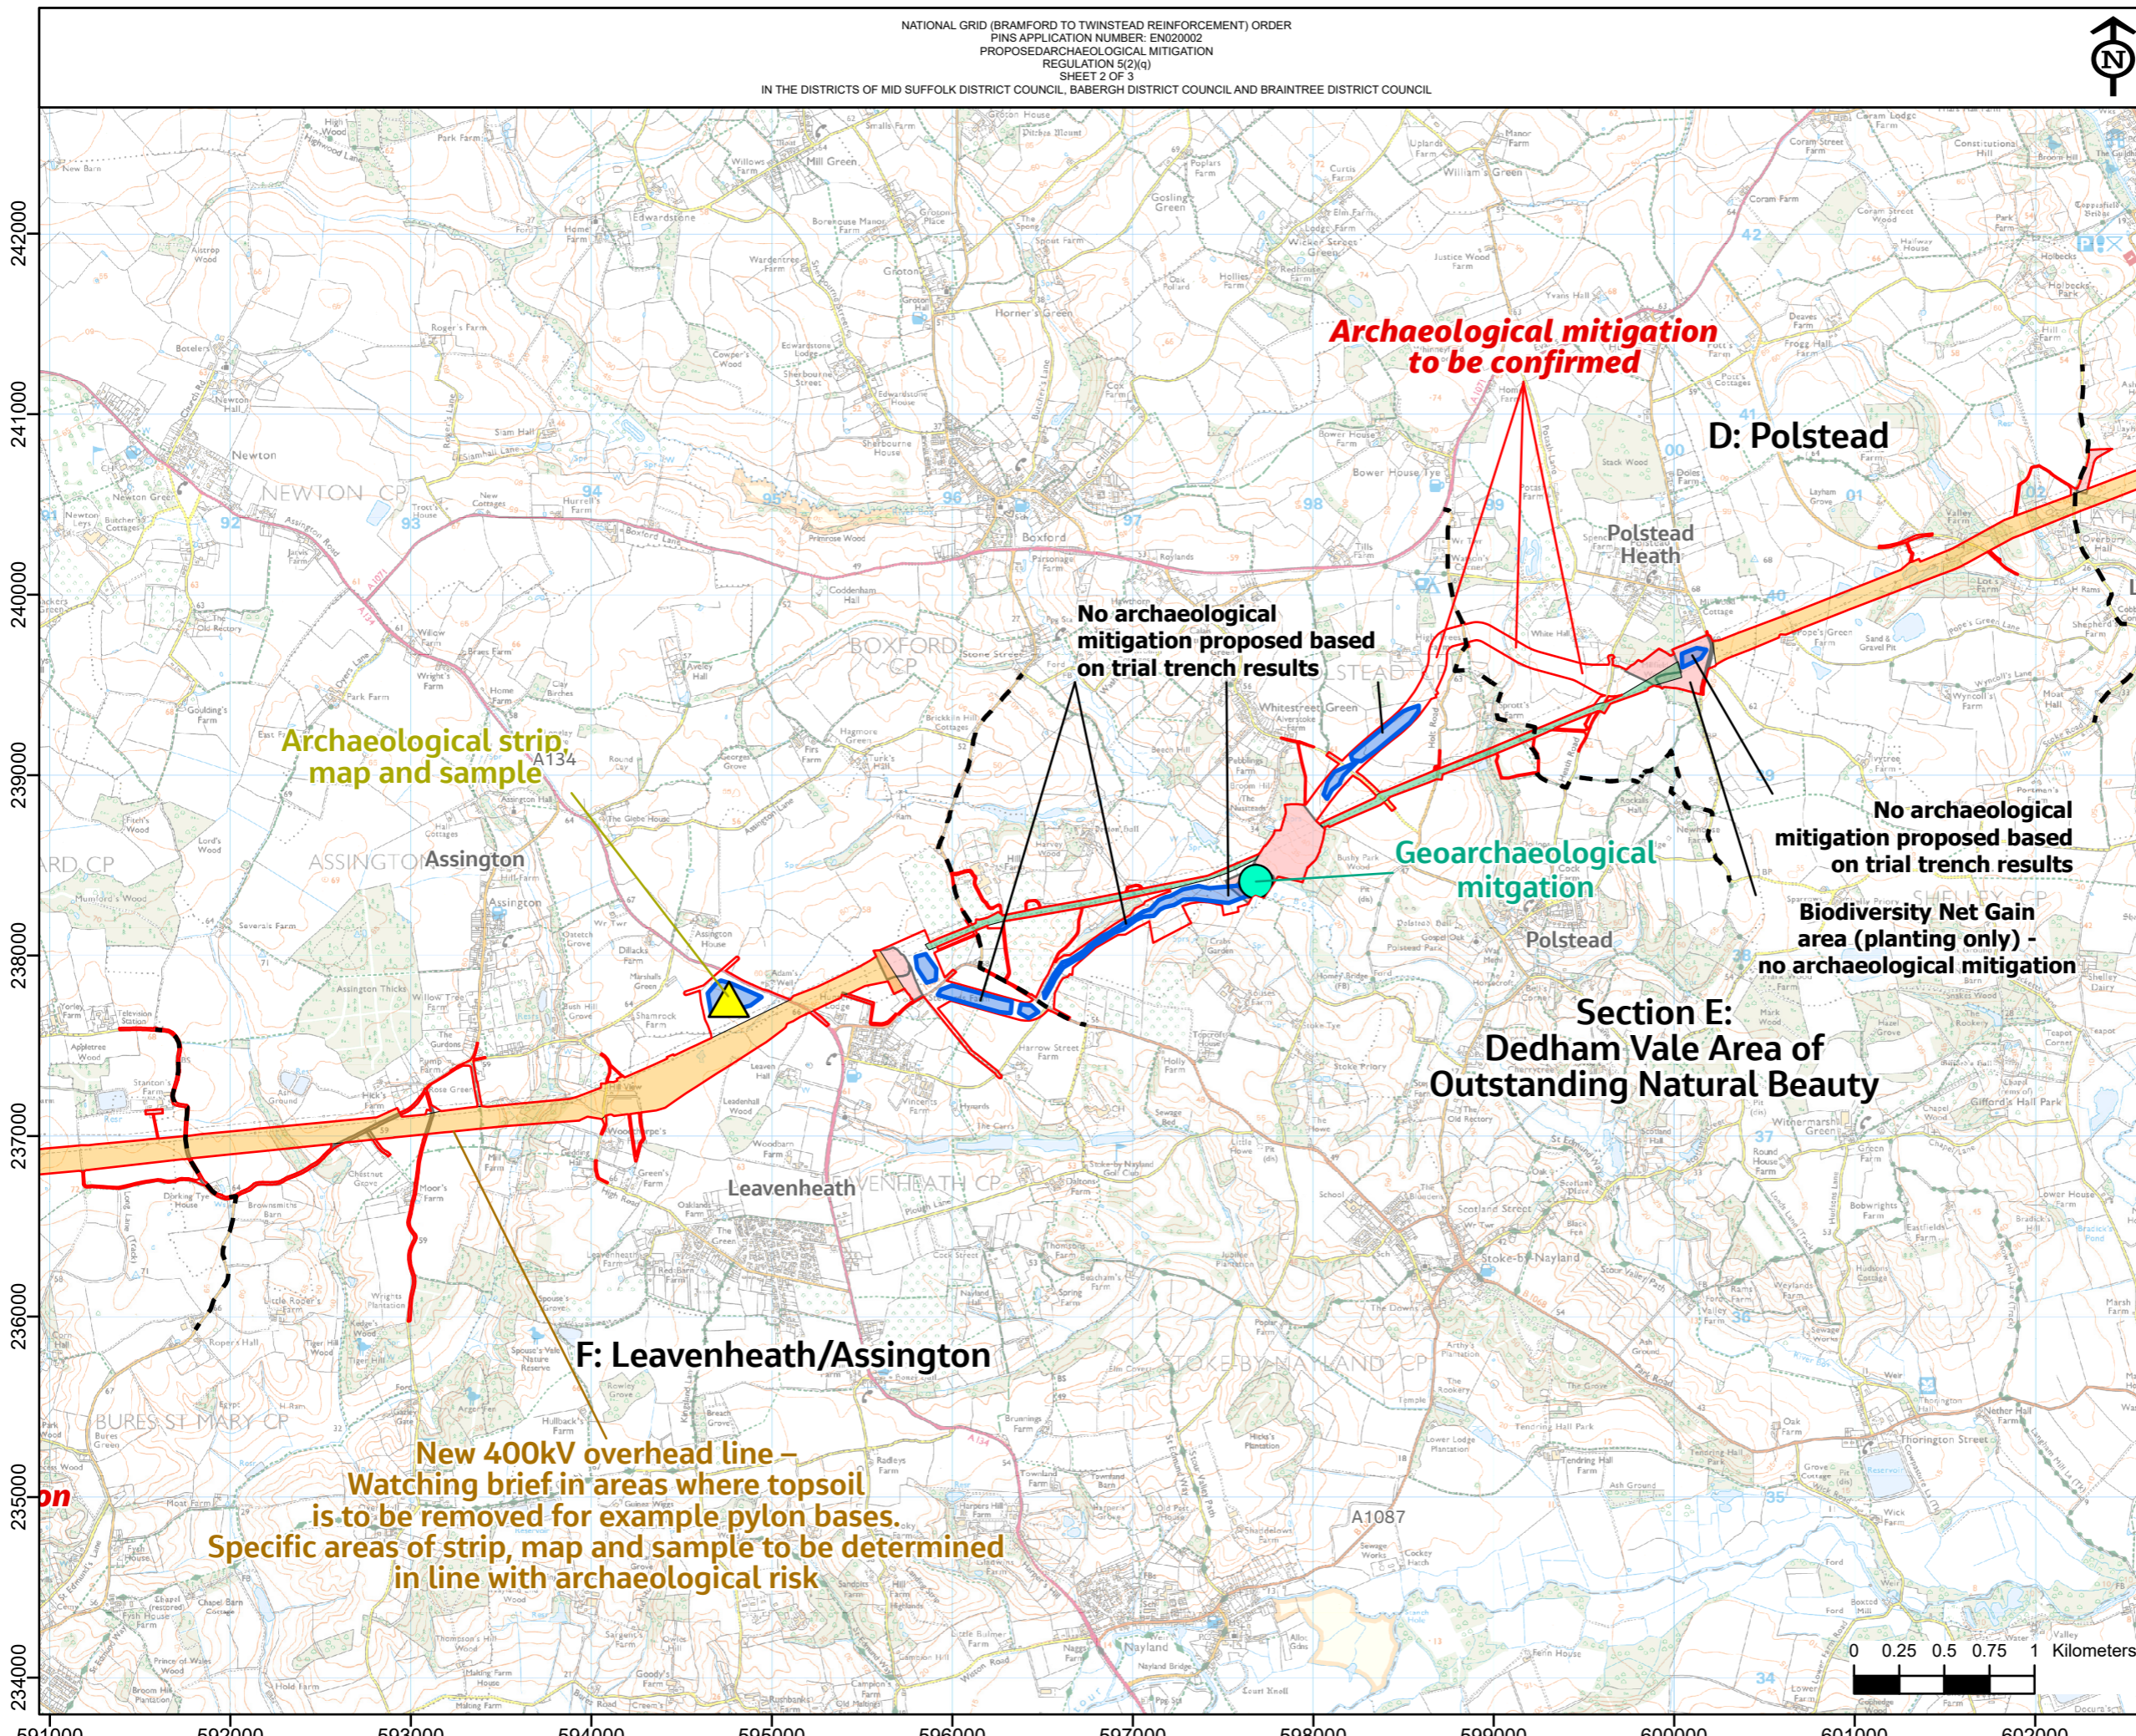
NATIONAL GRID (BRAMFORD TO TWINSTEAD REINFORCEMENT) ORDER
PINS APPLICATION NUMBER: EN020002
PROPOSEDARCHAEOLOGICAL MITIGATION
REGULATION 5(2)(q)
SHEET 2 OF 3
IN THE DISTRICTS OF MID SUFFOLK DISTRICT COUNCIL, BABERGH DISTRICT COUNCIL AND BRAINTREE DISTRICT COUNCIL

N

Archaeological mitigation to be confirmed

D: Polstead

No archaeological mitigation proposed based on trial trench results

Archaeological strip map and sample

Geoarchaeological mitgation

No archaeological mitigation proposed based on trial trench results

Biodiversity Net Gain area (planting only) - no archaeological mitigation

Section E: Dedham Vale Area of Outstanding Natural Beauty

F: Leavenheath/Assington

New 400kV overhead line – Watching brief in areas where topsoil is to be removed for example pylon bases. Specific areas of strip, map and sample to be determined in line with archaeological risk

Newton
NEWTON CP
Boxford
BOXFORD CP
Polstead Heath
Polstead
Assington
ASSINGTON
Leavenheath
LEAVENHEATH CP
Whitestreet Green
Stoke-by-Nayland
STOKE-BY-NAYLAND CP
BURES ST. MARY CP
Nayland
A134
A1087
on

0 0.25 0.5 0.75 1 Kilometers

242000
241000
240000
239000
238000
237000
236000
235000
234000

591000
592000
593000
594000
595000
596000
597000
598000
599000
600000
601000
602000